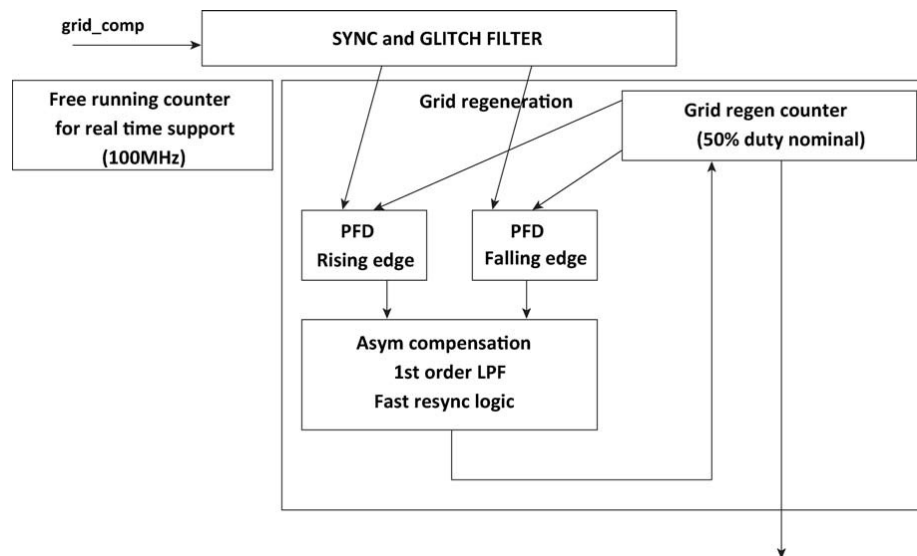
grid_comp

SYNC and GLITCH FILTER

Free running counter for real time support (100MHz)

Grid regeneration

Grid regen counter (50% duty nominal)

PFD Rising edge

PFD Falling edge

Asym compensation
1st order LPF
Fast resync logic